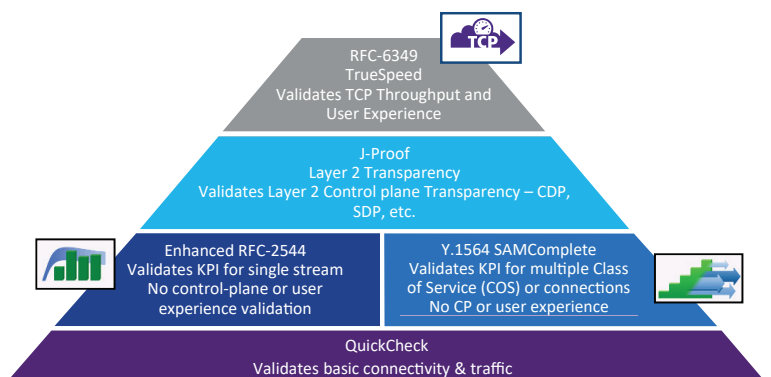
TCP

RFC-6349
TrueSpeed
Validates TCP Throughput and User Experience

J-Proof
Layer 2 Transparency
Validates Layer 2 Control plane Transparency – CDP, SDP, etc.

Enhanced RFC-2544
Validates KPI for single stream
No control-plane or user experience validation

Y.1564 SAMComplete
Validates KPI for multiple Class of Service (COS) or connections
No CP or user experience

QuickCheck
Validates basic connectivity & traffic